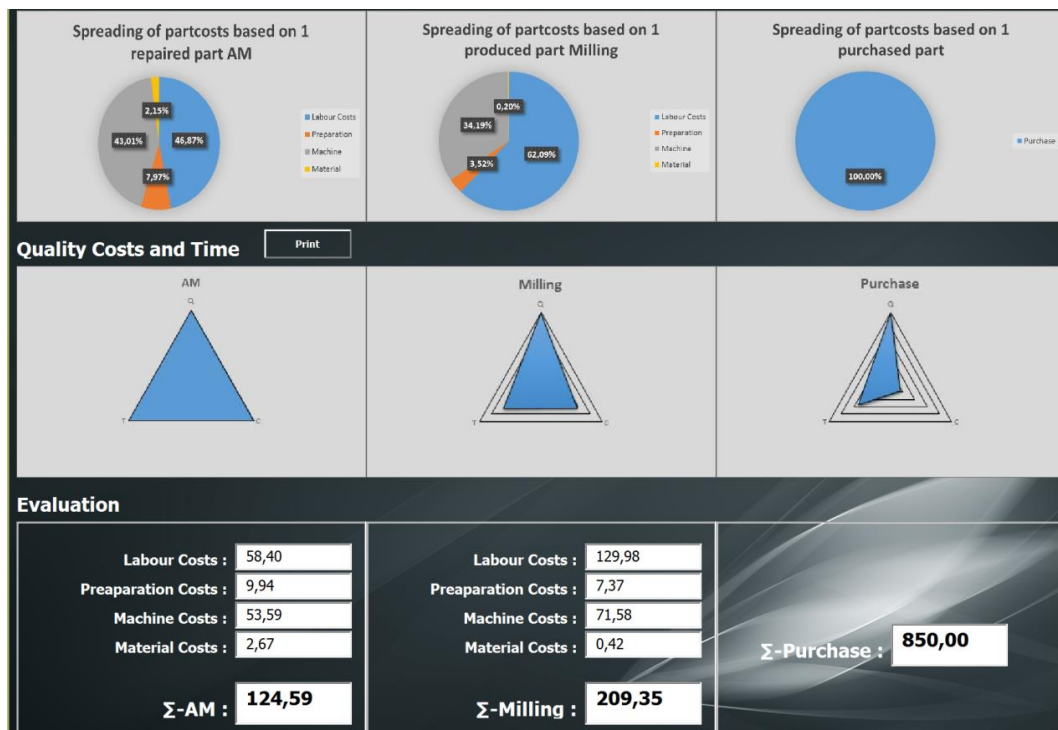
Spreading of partcosts based on 1 repaired part AM

2,15%
43,01%
46,87%
7,97%

Labour Costs
Preparation
Machine
Material

Spreading of partcosts based on 1 produced part Milling

0,20%
34,19%
3,52%
62,09%

Labour Costs
Preparation
Machine
Material

Spreading of partcosts based on 1 purchased part

100,00%

Purchase

Quality Costs and Time

Print

AM
Q
T
C

Milling
Q
T
C

Purchase
Q
T
C

Evaluation

Labour Costs : 58,40
Preaparation Costs : 9,94
Machine Costs : 53,59
Material Costs : 2,67

Σ-AM : 124,59

Labour Costs : 129,98
Preaparation Costs : 7,37
Machine Costs : 71,58
Material Costs : 0,42

Σ-Milling : 209,35

Σ-Purchase : 850,00